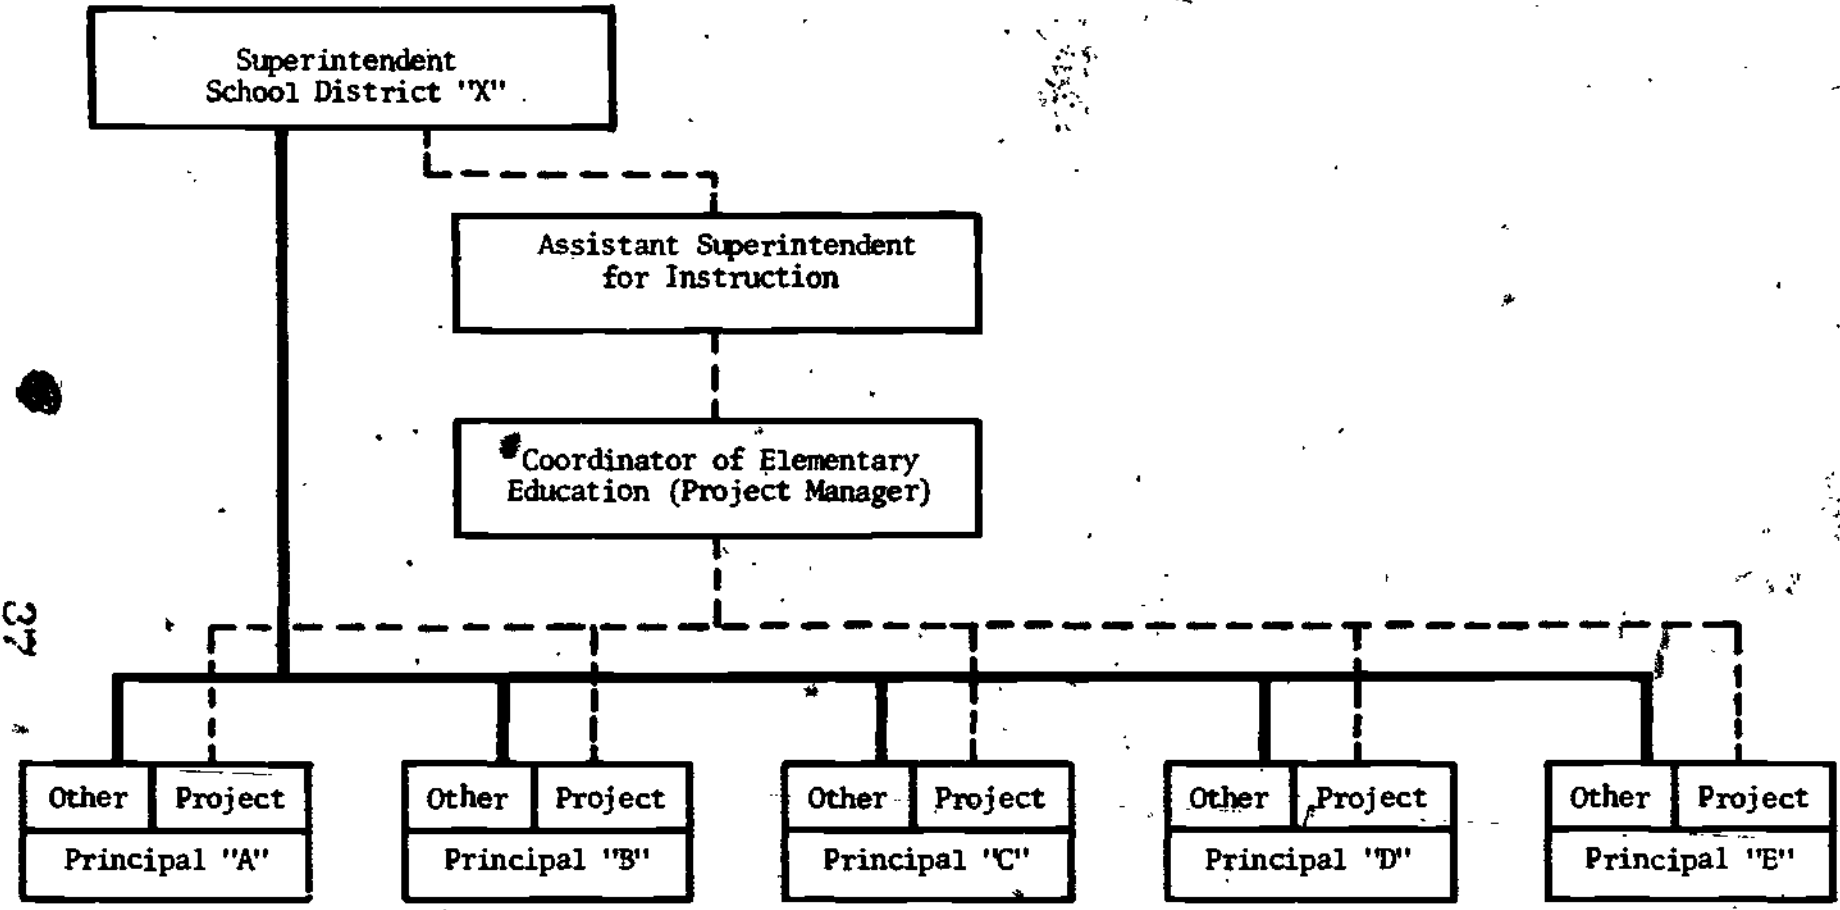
Superintendent
School District "X"

Assistant Superintendent for Instruction

Coordinator of Elementary Education (Project Manager)

37

| Other | Project |
|---|---|
| Principal "A" | |

| Other | Project |
|---|---|
| Principal "B" | |

| Other | Project |
|---|---|
| Principal "C" | |

| Other | Project |
|---|---|
| Principal "D" | |

| Other | Project |
|---|---|
| Principal "E" | |